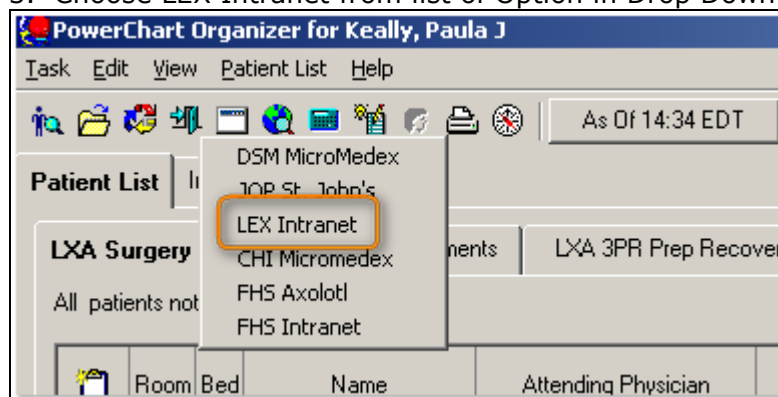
3. Choose LEX Intranet from list of Option in Drop Down

PowerChart Organizer for Keally, Paula J

Task Edit View Patient List Help

As Of 14:34 EDT

Patient List | I

DSM MicroMedex
JOP St. John's
LEX Intranet
CHI Micromedex
FHS Axolotl
FHS Intranet

LXA Surgery

nents

LXA 3PR Prep Recover

All patients not

| Room | Bed | Name | Attending Physician |
|---|---|---|---|